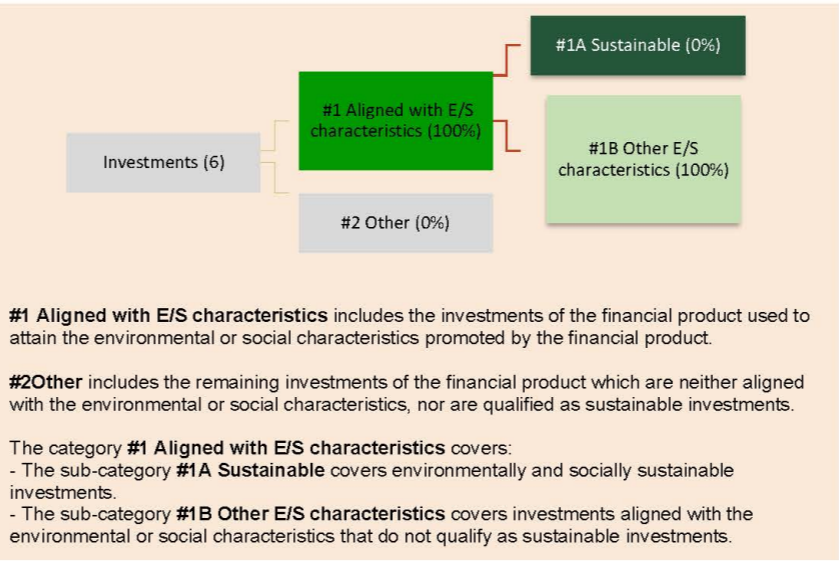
#1A Sustainable (0%)

#1 Aligned with E/S characteristics (100%)

Investments (6)

#1B Other E/S characteristics (100%)

#2 Other (0%)

**#1 Aligned with E/S characteristics** includes the investments of the financial product used to attain the environmental or social characteristics promoted by the financial product.

**#2Other** includes the remaining investments of the financial product which are neither aligned with the environmental or social characteristics, nor are qualified as sustainable investments.

The category **#1 Aligned with E/S characteristics** covers:
- The sub-category **#1A Sustainable** covers environmentally and socially sustainable investments.
- The sub-category **#1B Other E/S characteristics** covers investments aligned with the environmental or social characteristics that do not qualify as sustainable investments.